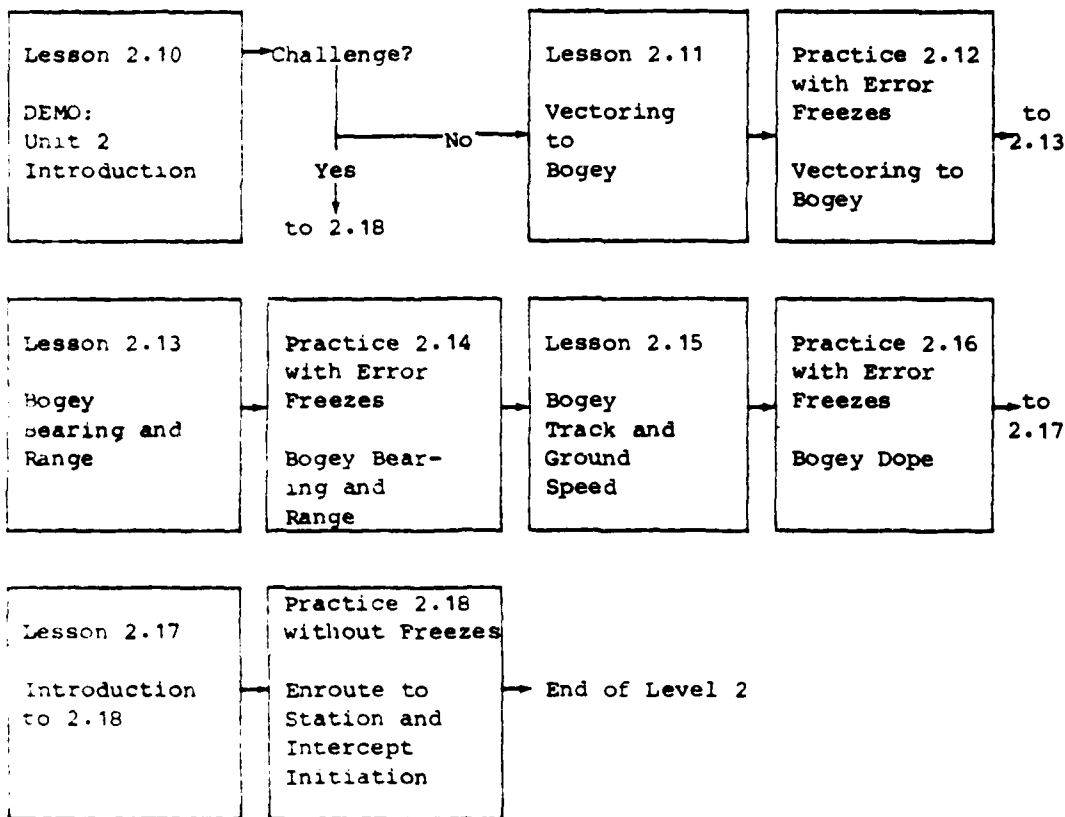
Lesson 2.10

DEMO: Unit 2 Introduction

Challenge?

No

Yes

to 2.18

Lesson 2.11

Vectoring to Bogey

Practice 2.12 with Error Freezes

Vectoring to Bogey

to 2.13

Lesson 2.13

Bogey Bearing and Range

Practice 2.14 with Error Freezes

Bogey Bearing and Range

Lesson 2.15

Bogey Track and Ground Speed

Practice 2.16 with Error Freezes

Bogey Dope

to 2.17

Lesson 2.17

Introduction to 2.18

Practice 2.18 without Freezes

Enroute to Station and Intercept Initiation

End of Level 2